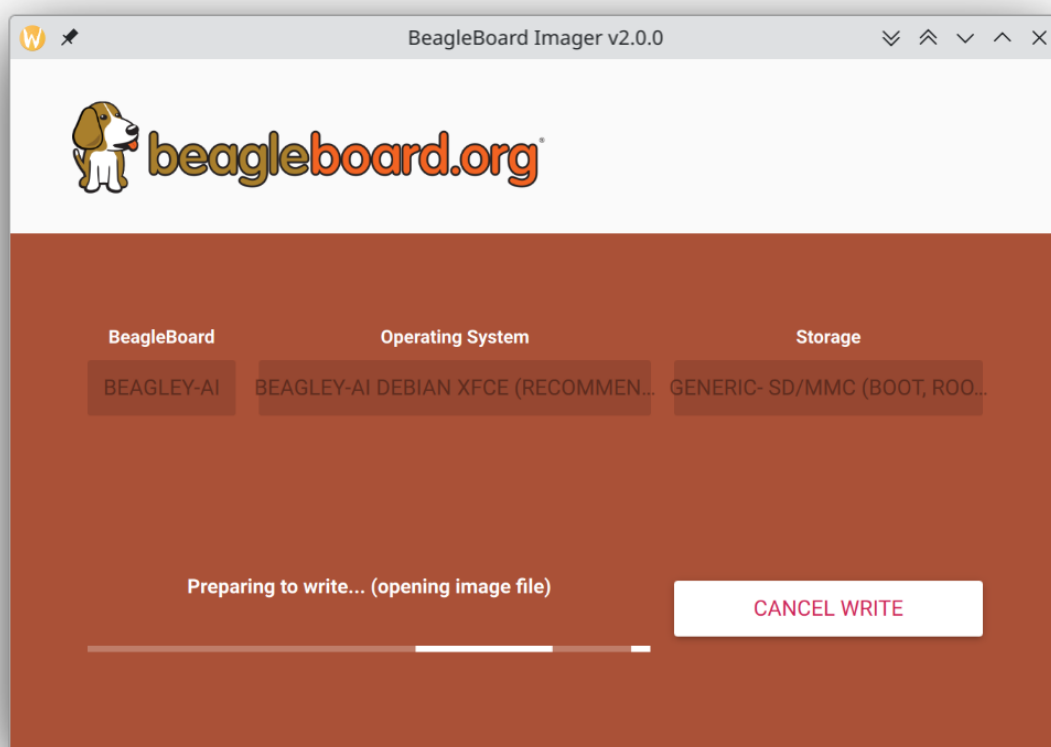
BeagleBoard Imager v2.0.0

beagleboard.org

BeagleBoard
BEAGLEY-AI

Operating System
BEAGLEY-AI DEBIAN XFCE (RECOMMEN...

Storage
GENERIC- SD/MMC (BOOT, ROO...

Preparing to write... (opening image file)

CANCEL WRITE